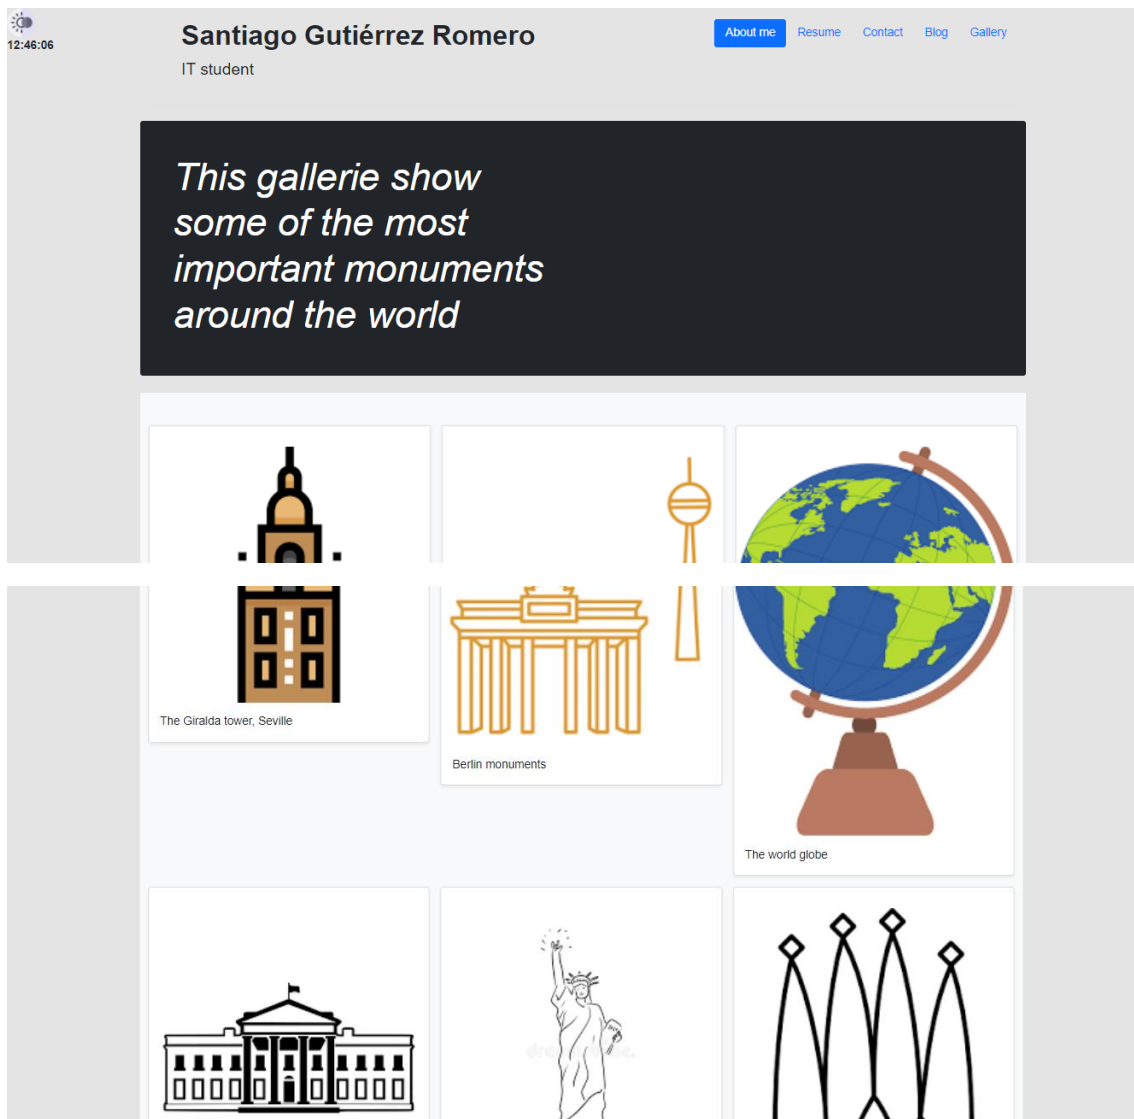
12:46:06

Santiago Gutiérrez Romero

IT student

About me Resume Contact Blog Gallery

This gallerie show some of the most important monuments around the world

The Giralda tower, Seville

Berlin monuments

The world globe